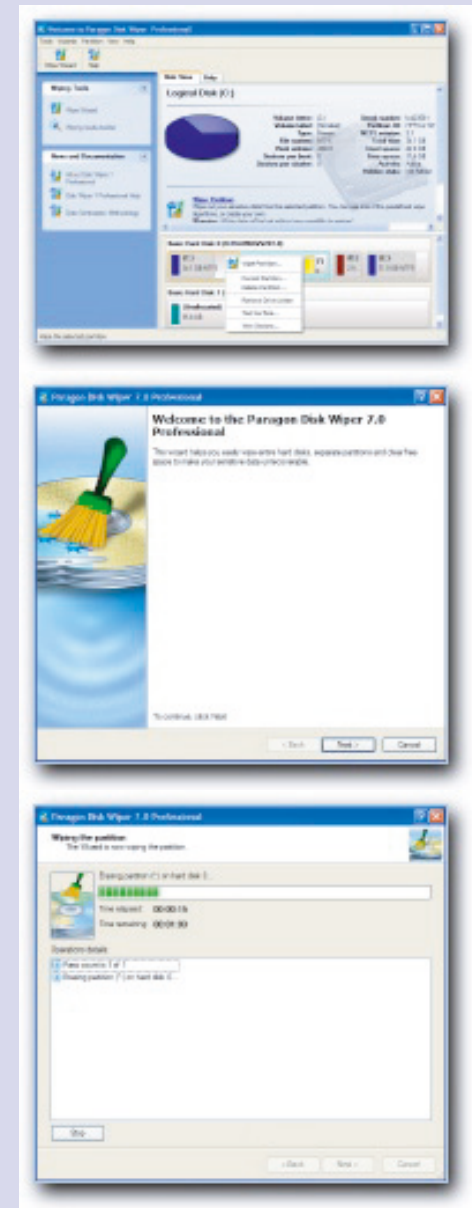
Welcome to Paragon Disk Wiper - Professional

Wiping Tools

News and Documentation

Disk View

Logical Disk (C:)

Basic Hard Disk 0

Basic Hard Disk 1

Unallocated

Paragon Disk Wiper 7.0 Professional

Welcome to the Paragon Disk Wiper 7.0 Professional

The wizard helps you easily wipe entire hard disks, separate partitions and clear free space to make your sensitive data unrecoverable.

To continue, click Next.

< Back

Next >

Cancel

Paragon Disk Wiper 7.0 Professional

Wiping the partition

The Wizard is now wiping the partition.

Erasing partition (C:) on hard disk 0...

Time elapsed: 00:00:15

Time remaining: 00:01:30

Operations details

Pass count is 1 of 1

Erasing partition (C:) on hard disk 0...

Stop

< Back

Next >

Cancel